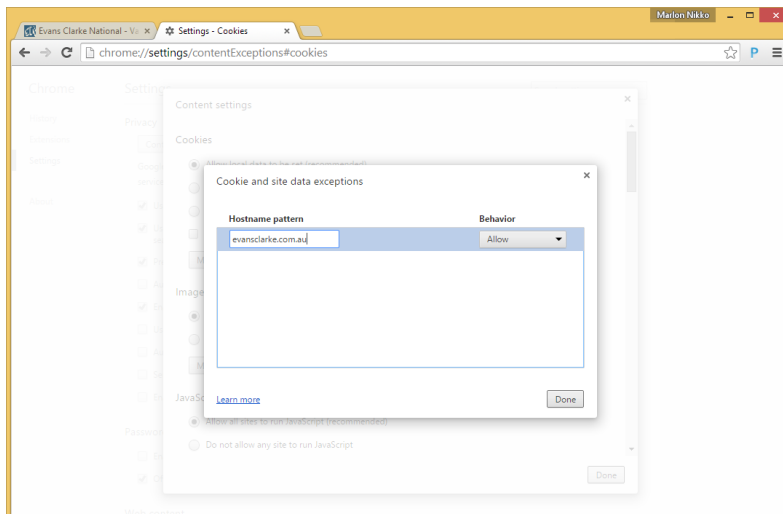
Evans Clarke National - Va ×
Settings - Cookies ×
Marlon Nikko
chrome://settings/contentExceptions#cookies

Chrome
Settings

Content settings ×

Cookies
Allow local data to be set (recommended)

Image

JavaScript
Allow all sites to run JavaScript (recommended)
Do not allow any site to run JavaScript

Done

Cookie and site data exceptions ×

| Hostname pattern | Behavior |
|---|---|
| evansclarke.com.au | Allow |

Learn more
Done